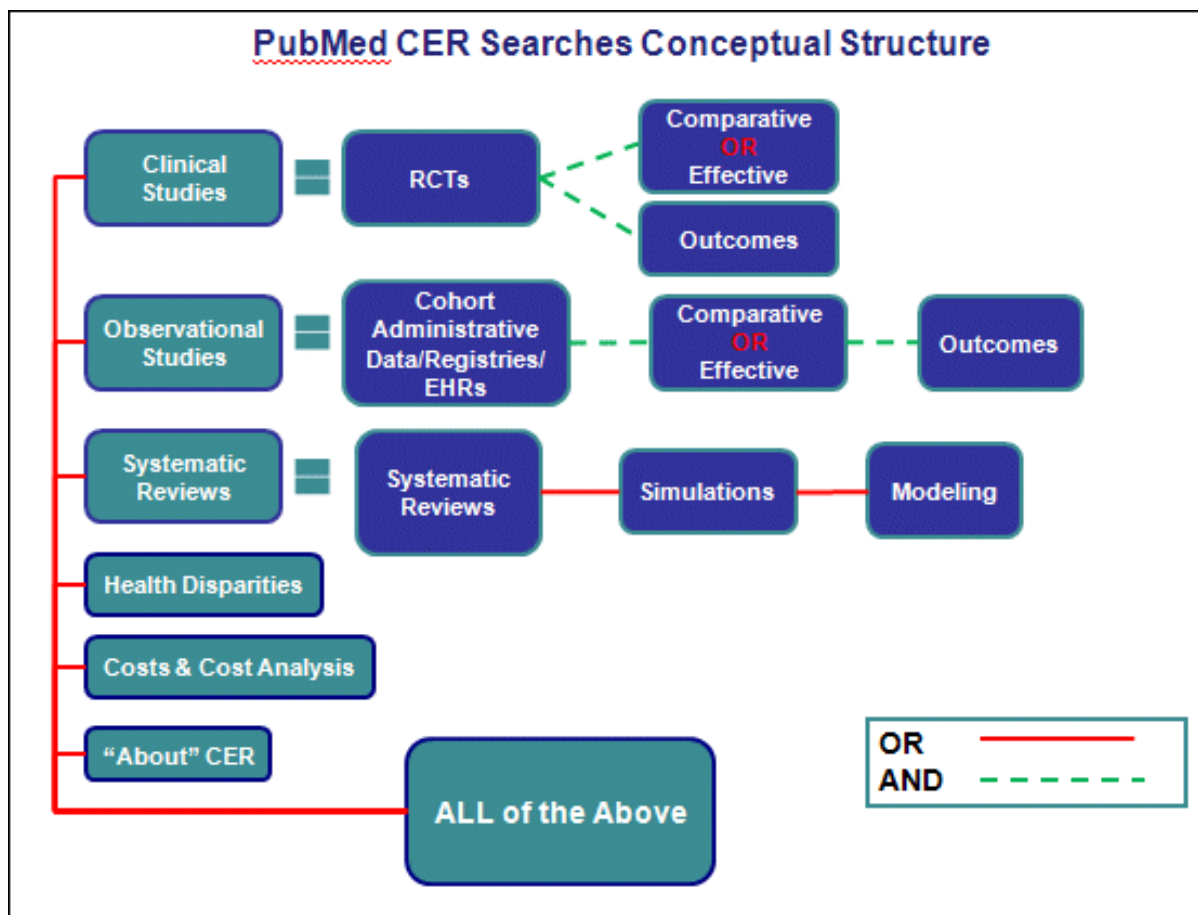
PubMed CER Searches Conceptual Structure

Clinical Studies

RCTs

Comparative OR Effective

Outcomes

Observational Studies

Cohort Administrative Data/Registries/ EHRs

Comparative OR Effective

Outcomes

Systematic Reviews

Systematic Reviews

Simulations

Modeling

Health Disparities

Costs & Cost Analysis

"About" CER

ALL of the Above

OR

AND